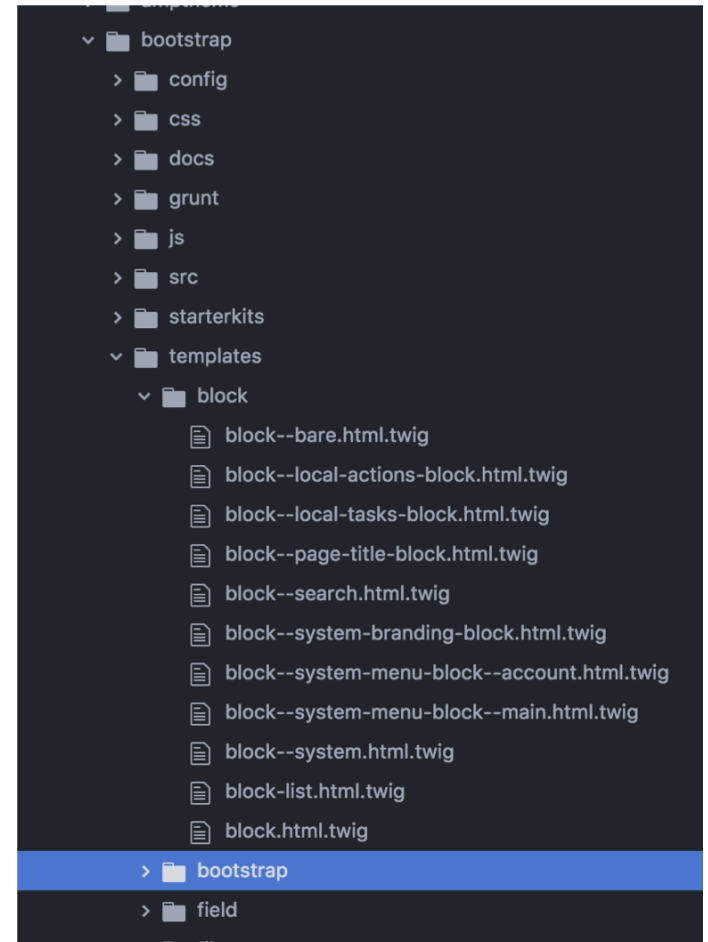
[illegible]
bootstrap
config
css
docs
grunt
js
src
starterkits
templates
block
block--bare.html.twig
block--local-actions-block.html.twig
block--local-tasks-block.html.twig
block--page-title-block.html.twig
block--search.html.twig
block--system-branding-block.html.twig
block--system-menu-block--account.html.twig
block--system-menu-block--main.html.twig
block--system.html.twig
block-list.html.twig
block.html.twig
bootstrap
field
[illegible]